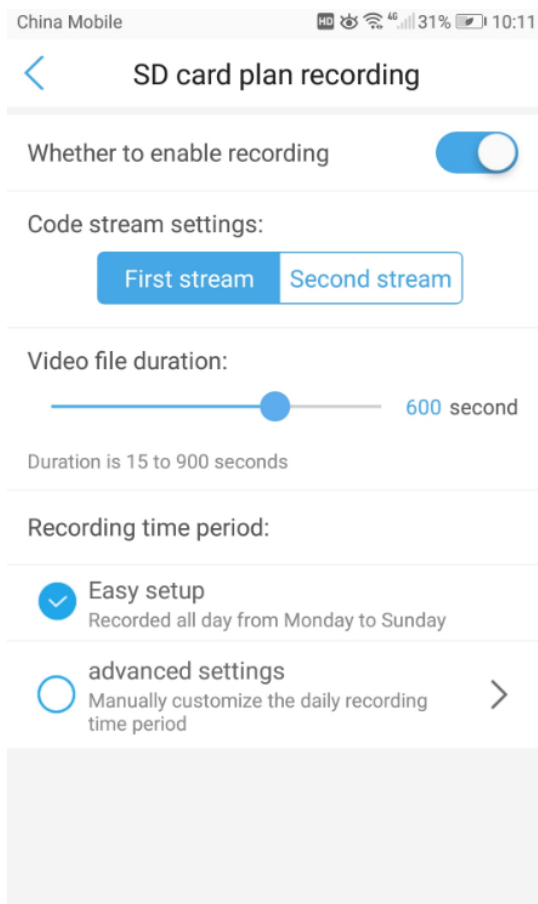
China Mobile HD 4G 31% 10:11

SD card plan recording

Whether to enable recording

Code stream settings:

First stream Second stream

Video file duration:

600 second

Duration is 15 to 900 seconds

Recording time period:

Easy setup
Recorded all day from Monday to Sunday

advanced settings
Manually customize the daily recording time period